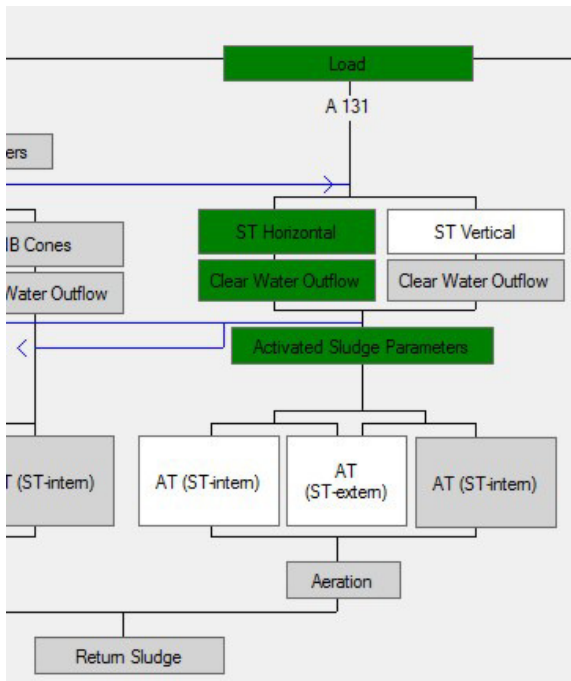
Load
A 131
ers
IB Cones
Water Outflow
ST Horizontal
ST Vertical
Clear Water Outflow
Clear Water Outflow
Activated Sludge Parameters
T (ST-intern)
AT (ST-intern)
AT
(ST-extern)
AT (ST-intern)
Aeration
Return Sludge